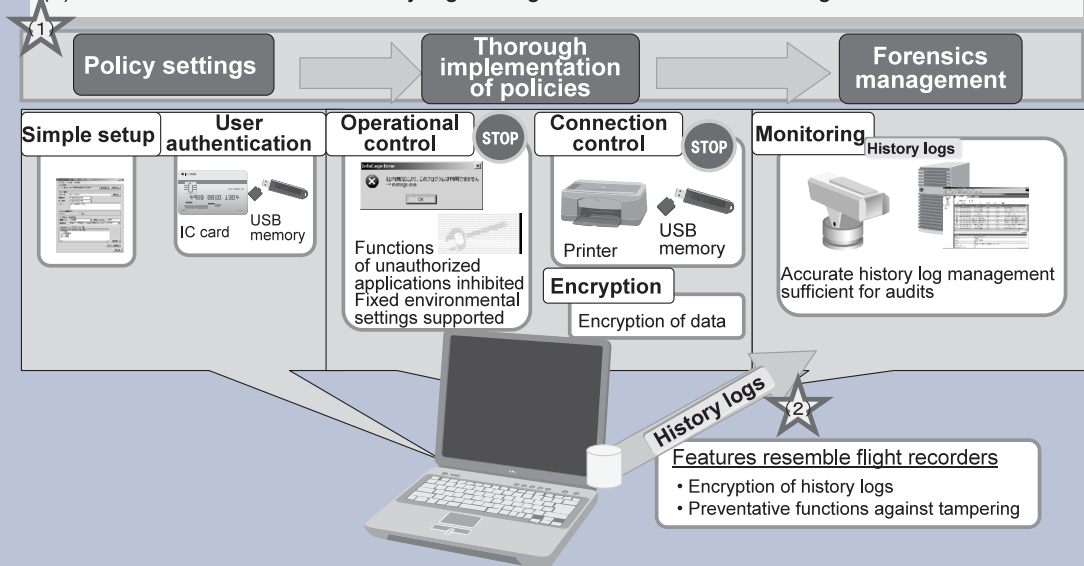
1

Policy settings

Thorough implementation of policies

Forensics management

Simple setup

User authentication

IC card

USB memory

Operational control

STOP

Functions of unauthorized applications inhibited
Fixed environmental settings supported

Connection control

STOP

Printer

USB memory

Encryption

Encryption of data

Monitoring

History logs

Accurate history log management sufficient for audits

History logs

2

Features resemble flight recorders

• Encryption of history logs
• Preventative functions against tampering